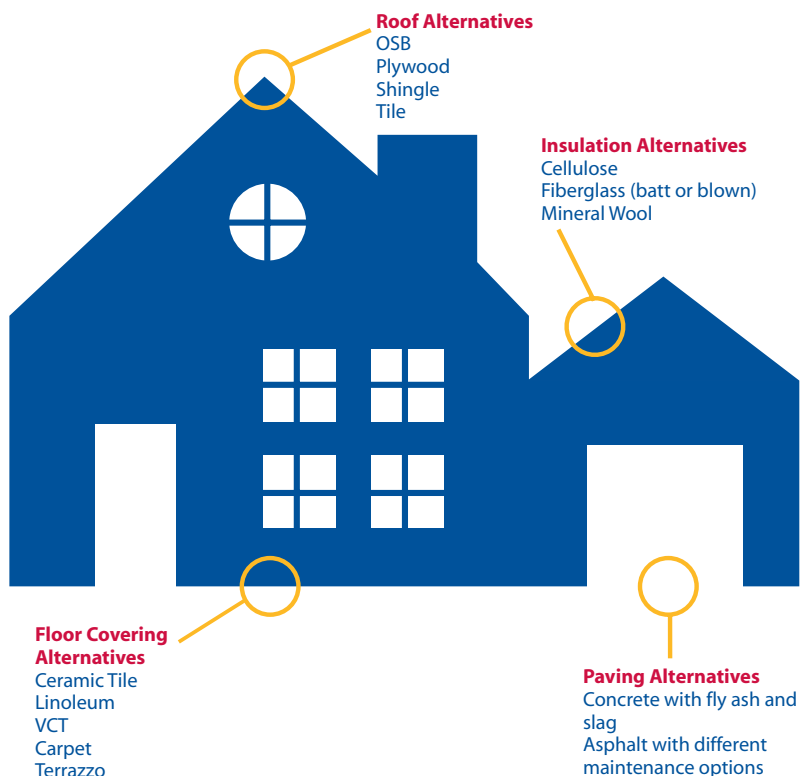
Roof Alternatives
OSB
Plywood
Shingle
Tile

Insulation Alternatives
Cellulose
Fiberglass (batt or blown)
Mineral Wool

Floor Covering Alternatives
Ceramic Tile
Linoleum
VCT
Carpet
Terrazzo

Paving Alternatives
Concrete with fly ash and slag
Asphalt with different maintenance options